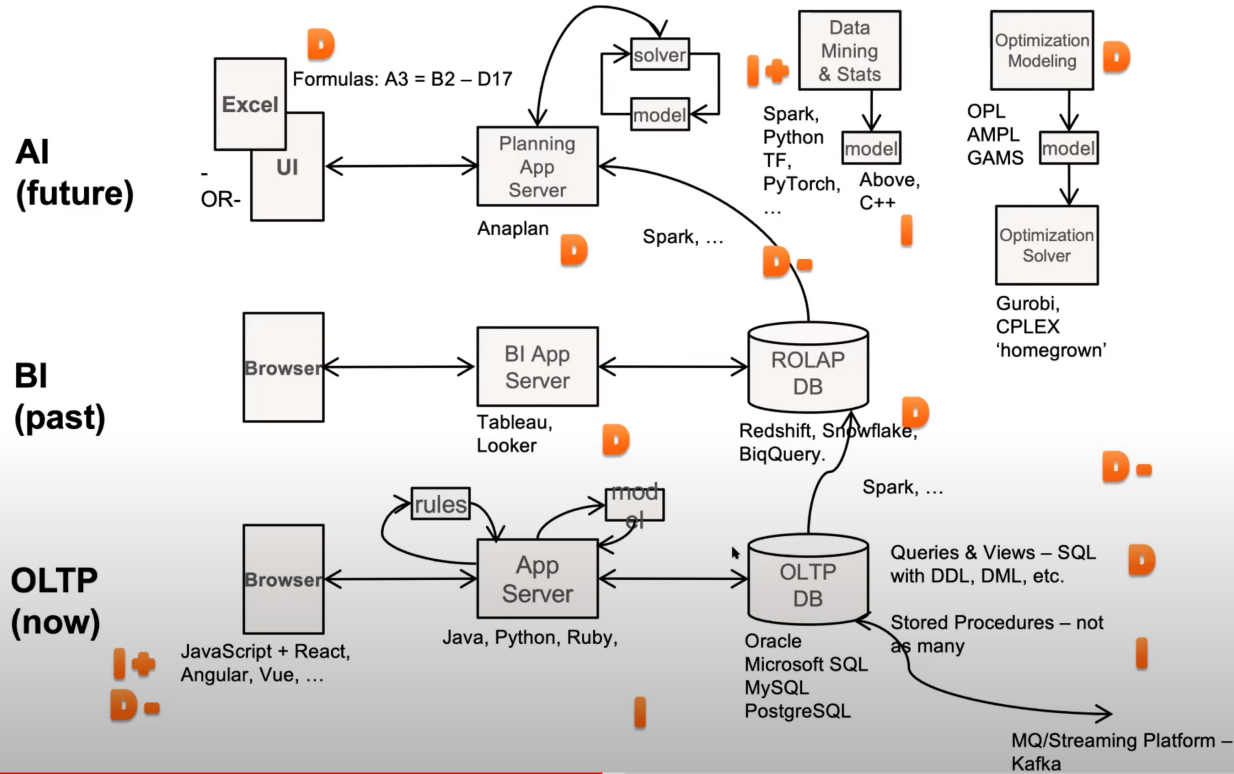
D

Formulas: A3 = B2 – D17

Excel

UI

-
OR-

solver

model

Planning App Server

Anaplan

D

Data Mining & Stats

I+

Spark, Python TF, PyTorch, …

model

Above, C++

I

Optimization Modeling

D

OPL
AMPL
GAMS

model

Optimization Solver

Gurobi, CPLEX 'homegrown'

AI (future)

Spark, …

D-

BI (past)

Browser

BI App Server

Tableau, Looker

D

ROLAP DB

Redshift, Snowflake, BiqQuery.

D

D-

Spark, …

OLTP (now)

rules

mod el

Browser

App Server

OLTP DB

Queries & Views – SQL with DDL, DML, etc.

D

Stored Procedures – not as many

I

JavaScript + React, Angular, Vue, …

Java, Python, Ruby,

Oracle
Microsoft SQL
MySQL
PostgreSQL

I+

D-

I

MQ/Streaming Platform – Kafka